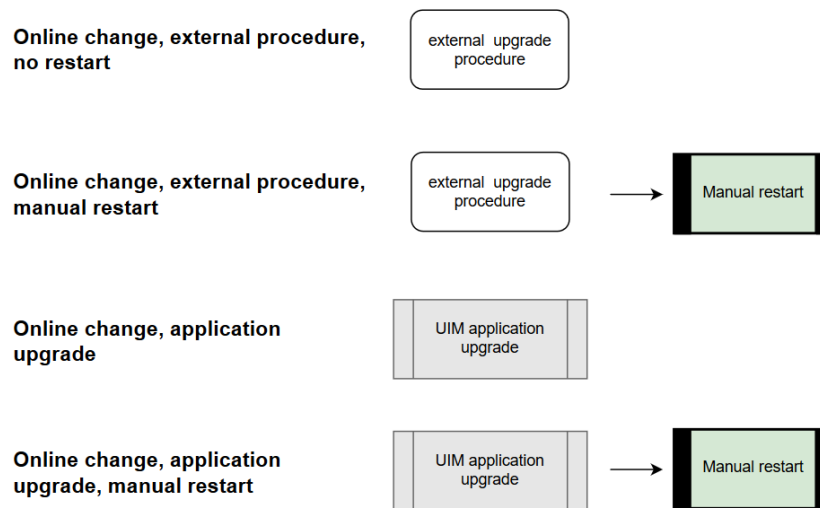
Online change, external procedure, no restart

external upgrade procedure

Online change, external procedure, manual restart

external upgrade procedure

Manual restart

Online change, application upgrade

UIM application upgrade

Online change, application upgrade, manual restart

UIM application upgrade

Manual restart